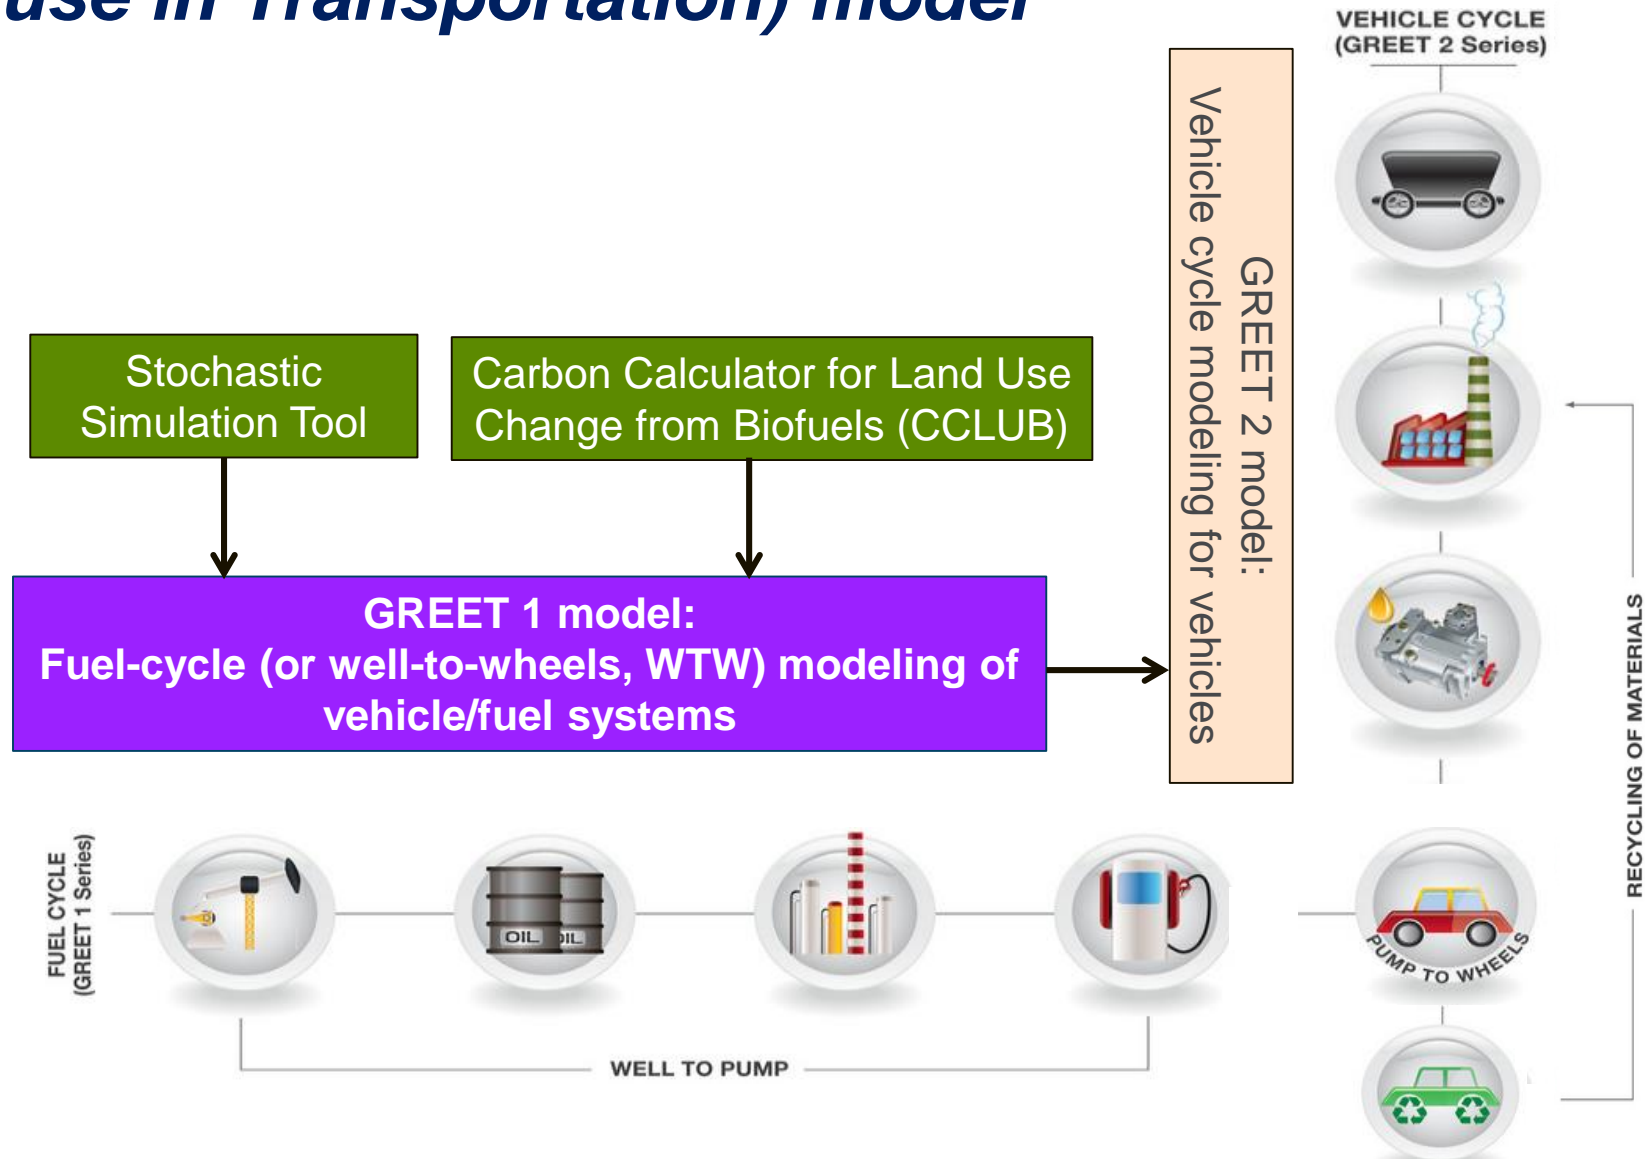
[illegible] Transportation) model

VEHICLE CYCLE (GREET 2 Series)

Stochastic Simulation Tool

Carbon Calculator for Land Use Change from Biofuels (CCLUB)

GREET 2 model: Vehicle cycle modeling for vehicles

GREET 1 model: Fuel-cycle (or well-to-wheels, WTW) modeling of vehicle/fuel systems

RECYCLING OF MATERIALS

FUEL CYCLE (GREET 1 Series)

OIL OIL

PUMP TO WHEELS

WELL TO PUMP